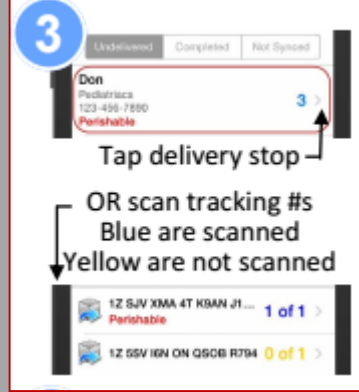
3

Undelivered | Completed | Not Synced

Don
Pediatrics
123-456-7890
Perishable
3 >

Tap delivery stop

OR scan tracking #s
Blue are scanned
Yellow are not scanned

1Z SJV XMA 4T K9AN J1...
Perishable
1 of 1 >

1Z SSV I6N ON QSOB R794
0 of 1 >